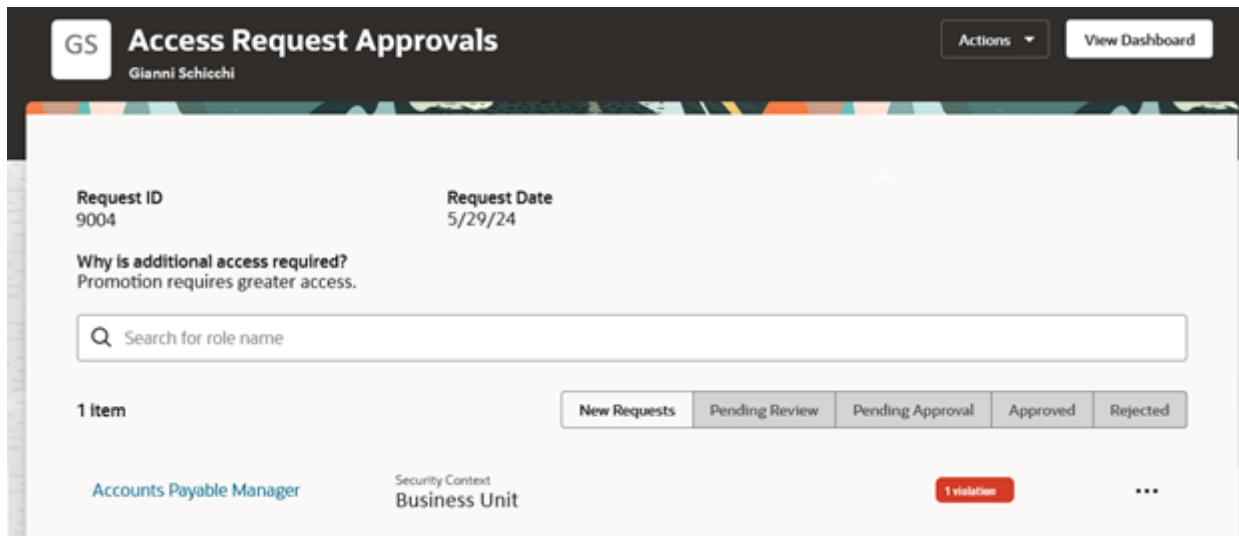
GS

Access Request Approvals

Gianni Schicchi

Actions

View Dashboard

Request ID
9004

Request Date
5/29/24

Why is additional access required?
Promotion requires greater access.

Search for role name

1 item

New Requests | Pending Review | Pending Approval | Approved | Rejected

Accounts Payable Manager

Security Context
Business Unit

1 violation

•••